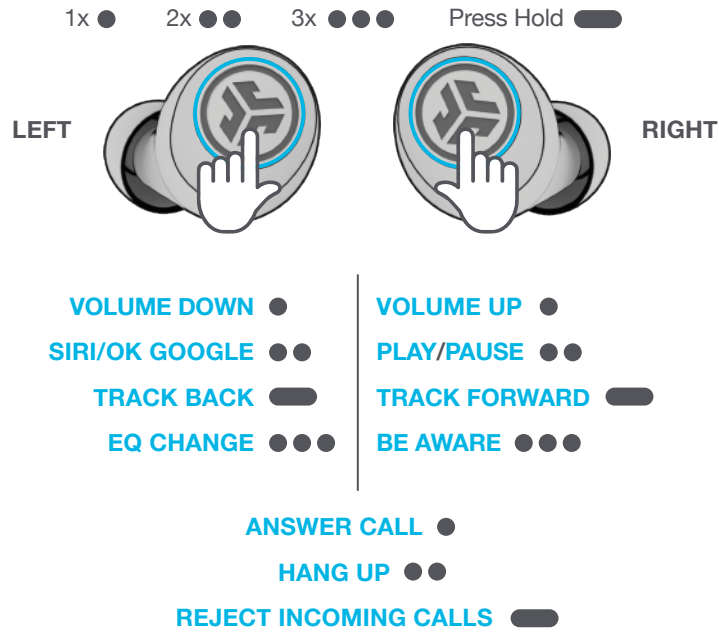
1x ● 2x ●● 3x ●●● Press Hold ▬

LEFT

RIGHT

VOLUME DOWN ●
SIRI/OK GOOGLE ●●
TRACK BACK ▬
EQ CHANGE ●●●

VOLUME UP ●
PLAY/PAUSE ●●
TRACK FORWARD ▬
BE AWARE ●●●

ANSWER CALL ●
HANG UP ●●
REJECT INCOMING CALLS ▬